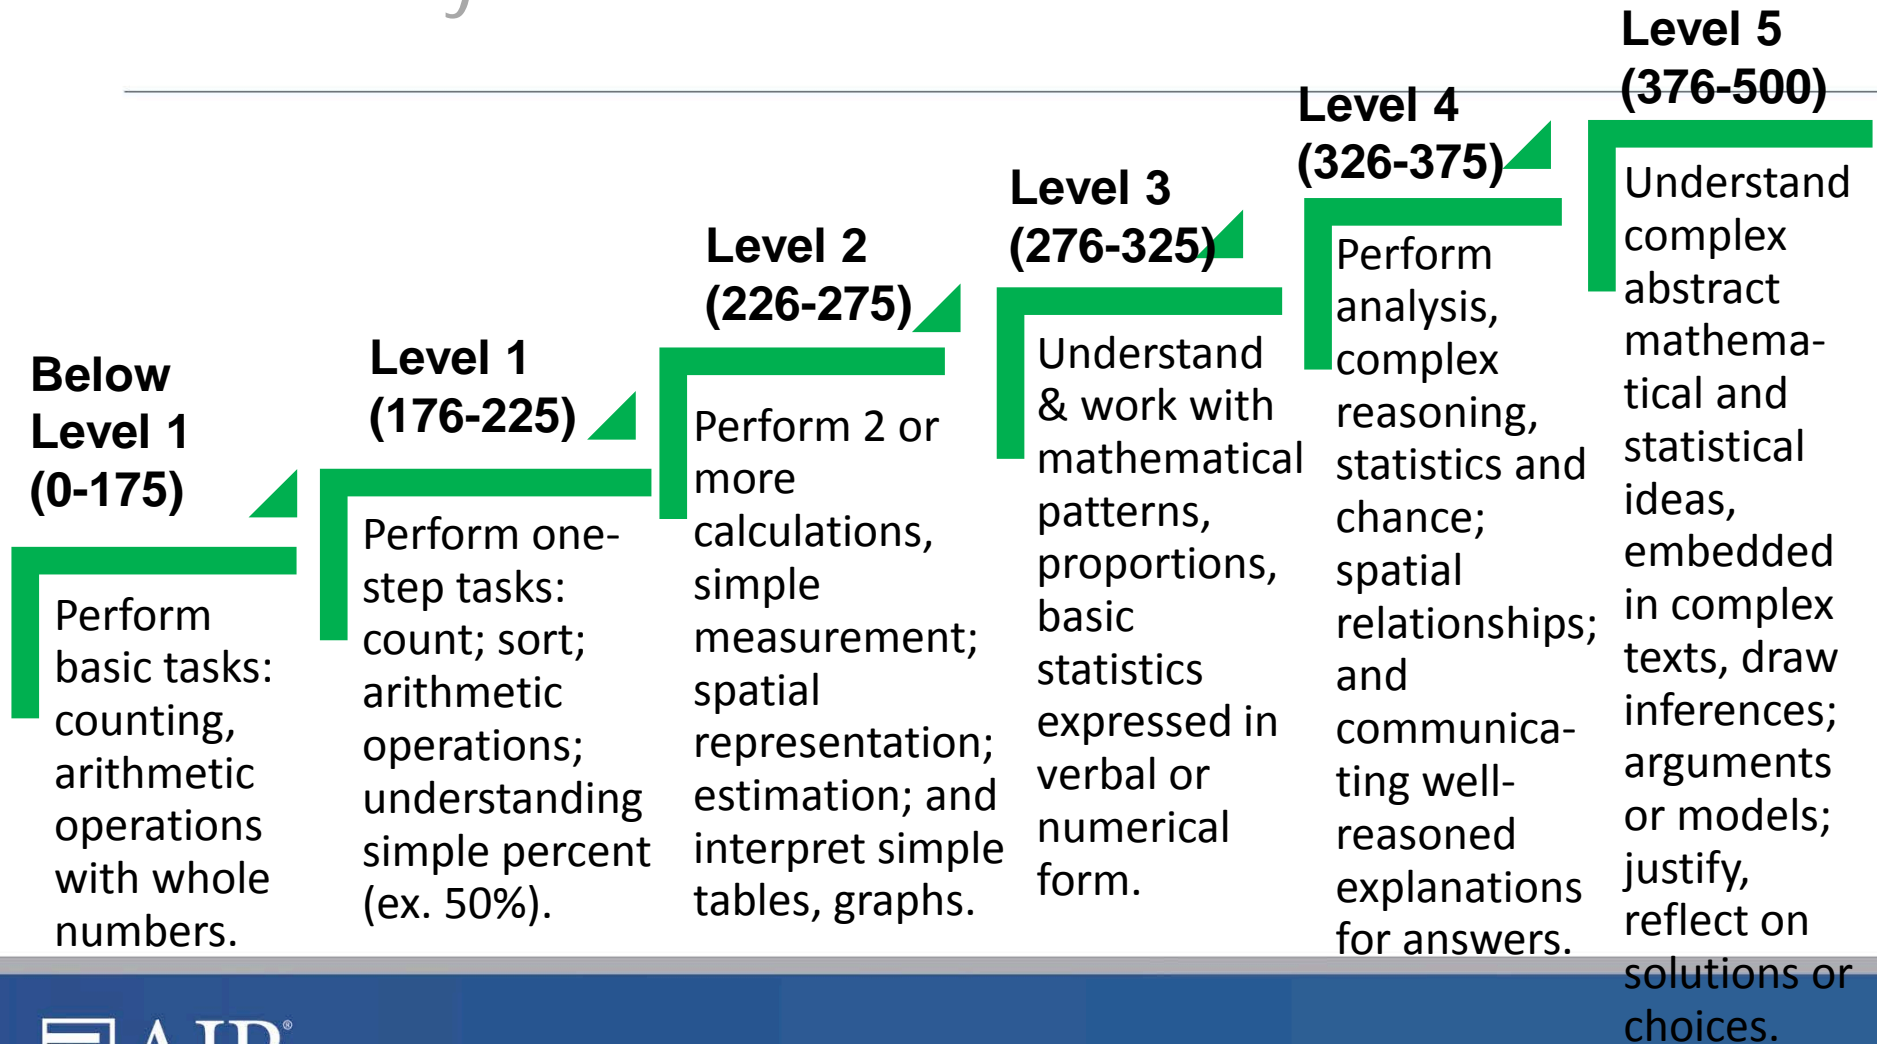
Below Level 1 (0-175)

Perform basic tasks: counting, arithmetic operations with whole numbers.

Level 1 (176-225)

Perform one-step tasks: count; sort; arithmetic operations; understanding simple percent (ex. 50%).

Level 2 (226-275)

Perform 2 or more calculations, simple measurement; spatial representation; estimation; and interpret simple tables, graphs.

Level 3 (276-325)

Understand & work with mathematical patterns, proportions, basic statistics expressed in verbal or numerical form.

Level 4 (326-375)

Perform analysis, complex reasoning, statistics and chance; spatial relationships; and communicating well-reasoned explanations for answers.

Level 5 (376-500)

Understand complex abstract mathematical and statistical ideas, embedded in complex texts, draw inferences; arguments or models; justify, reflect on solutions or choices.

AIR®